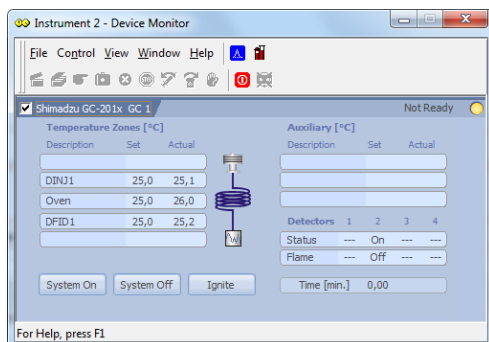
Instrument 2 - Device Monitor

File Control View Window Help

Shimadzu GC-201x GC 1
Not Ready

Temperature Zones [°C]
| Description | Set | Actual |
|---|---|---|
| | | |
| DINJ1 | 25,0 | 25,1 |
| Oven | 25,0 | 26,0 |
| DFID1 | 25,0 | 25,2 |

Auxiliary [°C]
| Description | Set | Actual |
|---|---|---|

| Detectors | 1 | 2 | 3 | 4 |
|---|---|---|---|---|
| Status | --- | On | --- | --- |
| Flame | --- | Off | --- | --- |

System On
System Off
Ignite

Time [min.] 0,00

For Help, press F1